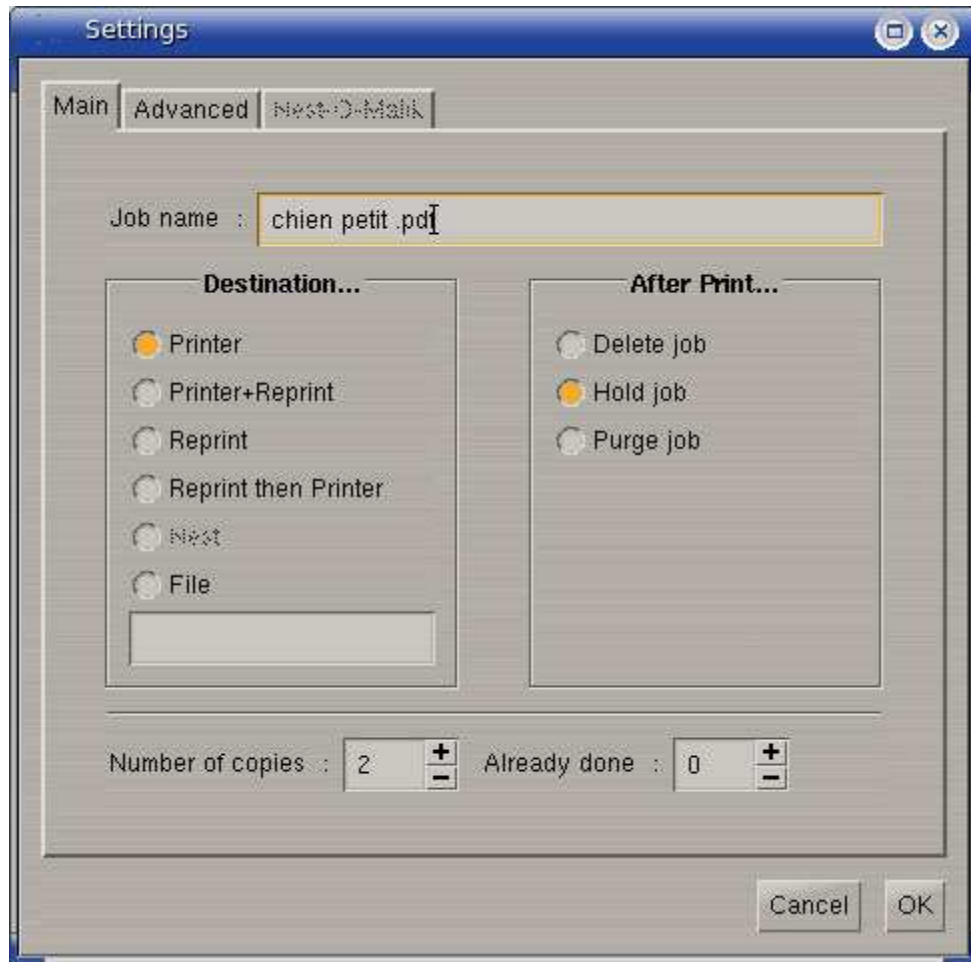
Settings

Main | Advanced | Nest-O-Matik

Job name : chien petit .pd

Destination...

Printer

Printer+Reprint

Reprint

Reprint then Printer

Nest

File

After Print...

Delete job

Hold job

Purge job

Number of copies : 2 + −

Already done : 0 + −

Cancel OK